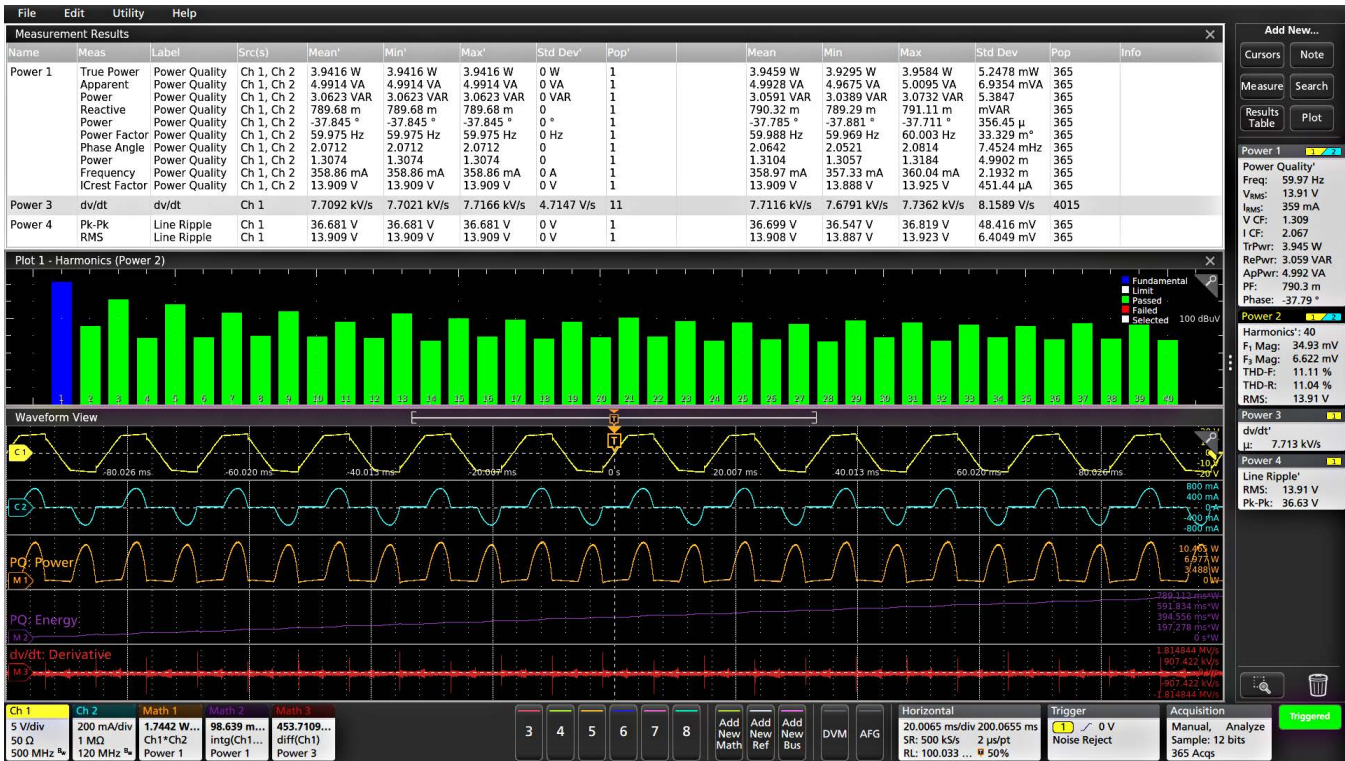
File Edit Utility Help

Measurement Results

| Name | Meas | Label | Src(s) | Mean' | Min' | Max' | Std Dev' | Pop' | Mean | Min | Max | Std Dev | Pop | Info |
|---|---|---|---|---|---|---|---|---|---|---|---|---|---|---|
| Power 1 | True Power | Power Quality | Ch 1, Ch 2 | 3.9416 W | 3.9416 W | 3.9416 W | 0 W | 1 | 3.9459 W | 3.9295 W | 3.9584 W | 5.2478 mW | 365 | |
| | Apparent | Power Quality | Ch 1, Ch 2 | 4.9914 VA | 4.9914 VA | 4.9914 VA | 0 VA | 1 | 4.9928 VA | 4.9675 VA | 5.0095 VA | 6.9354 mVA | 365 | |
| | Power | Power Quality | Ch 1, Ch 2 | 3.0623 VAR | 3.0623 VAR | 3.0623 VAR | 0 VAR | 1 | 3.0591 VAR | 3.0389 VAR | 3.0732 VAR | 5.3847 | 365 | |
| | Reactive | Power Quality | Ch 1, Ch 2 | 789.68 m | 789.68 m | 789.68 m | 0 | 1 | 790.32 m | 789.29 m | 791.11 m | mVAR | 365 | |
| | Power | Power Quality | Ch 1, Ch 2 | -37.845 ° | -37.845 ° | -37.845 ° | 0 ° | 1 | -37.785 ° | -37.881 ° | -37.711 ° | 356.45 µ | 365 | |
| | Power Factor | Power Quality | Ch 1, Ch 2 | 59.975 Hz | 59.975 Hz | 59.975 Hz | 0 Hz | 1 | 59.988 Hz | 59.969 Hz | 60.003 Hz | 33.329 m° | 365 | |
| | Phase Angle | Power Quality | Ch 1, Ch 2 | 2.0712 | 2.0712 | 2.0712 | 0 | 1 | 2.0642 | 2.0521 | 2.0814 | 7.4524 mHz | 365 | |
| | Power | Power Quality | Ch 1, Ch 2 | 1.3074 | 1.3074 | 1.3074 | 0 | 1 | 1.3104 | 1.3057 | 1.3184 | 4.9902 m | 365 | |
| | Frequency | Power Quality | Ch 1, Ch 2 | 358.86 mA | 358.86 mA | 358.86 mA | 0 A | 1 | 358.97 mA | 357.33 mA | 360.04 mA | 2.1932 m | 365 | |
| | ICrest Factor | Power Quality | Ch 1, Ch 2 | 13.909 V | 13.909 V | 13.909 V | 0 V | 1 | 13.909 V | 13.888 V | 13.925 V | 451.44 µA | 365 | |
| Power 3 | dv/dt | dv/dt | Ch 1 | 7.7092 kV/s | 7.7021 kV/s | 7.7166 kV/s | 4.7147 V/s | 11 | 7.7116 kV/s | 7.6791 kV/s | 7.7362 kV/s | 8.1589 V/s | 4015 | |
| Power 4 | Pk-Pk | Line Ripple | Ch 1 | 36.681 V | 36.681 V | 36.681 V | 0 V | 1 | 36.699 V | 36.547 V | 36.819 V | 48.416 mV | 365 | |
| | RMS | Line Ripple | Ch 1 | 13.909 V | 13.909 V | 13.909 V | 0 V | 1 | 13.908 V | 13.887 V | 13.923 V | 6.4049 mV | 365 | |

Plot 1 - Harmonics (Power 2)
Fundamental
Limit
Passed
Failed
Selected 100 dBuV
1 2 3 4 5 6 7 8 9 10 11 12 13 14 15 16 17 18 19 20 21 22 23 24 25 26 27 28 29 30 31 32 33 34 35 36 37 38 39 40

Waveform View
C1 -80.026 ms -60.020 ms -40.013 ms -20.007 ms 0 s 20.007 ms 40.013 ms 60.020 ms 80.026 ms 20 V -10 V -20 V
C2 800 mA 400 mA 0 A -400 mA -800 mA
PQ: Power M1 10.465 W 6.977 W 3.488 W 0 W
PQ: Energy M2 789.113 ms*W 591.834 ms*W 394.556 ms*W 197.278 ms*W 0 s*W
dv/dt: Derivative M3 1.814844 MV/s 907.422 kV/s -907.422 kV/s -1.814844 MV/s

Add New...
Cursors Note
Measure Search
Results Table Plot

Power 1
Power Quality'
Freq: 59.97 Hz
V$_{RMS}$: 13.91 V
I$_{RMS}$: 359 mA
V CF: 1.309
I CF: 2.067
TrPwr: 3.945 W
RePwr: 3.059 VAR
ApPwr: 4.992 VA
PF: 790.3 m
Phase: -37.79 °

Power 2
Harmonics': 40
F$_1$ Mag: 34.93 mV
F$_3$ Mag: 6.622 mV
THD-F: 11.11 %
THD-R: 11.04 %
RMS: 13.91 V

Power 3
dv/dt'
µ: 7.713 kV/s

Power 4
Line Ripple'
RMS: 13.91 V
Pk-Pk: 36.63 V

Ch 1 5 V/div 50 Ω 500 MHz
Ch 2 200 mA/div 1 MΩ 120 MHz
Math 1 1.7442 W... Ch1*Ch2 Power 1
Math 2 98.639 m... intg(Ch1... Power 1
Math 3 453.7109... diff(Ch1) Power 3
3 4 5 6 7 8
Add New Math
Add New Ref
Add New Bus
DVM AFG
Horizontal 20.0065 ms/div 200.0655 ms SR: 500 kS/s 2 µs/pt RL: 100.033 ... 50%
Trigger 1 0 V Noise Reject
Acquisition Manual, Analyze Sample: 12 bits 365 Acqs
Triggered